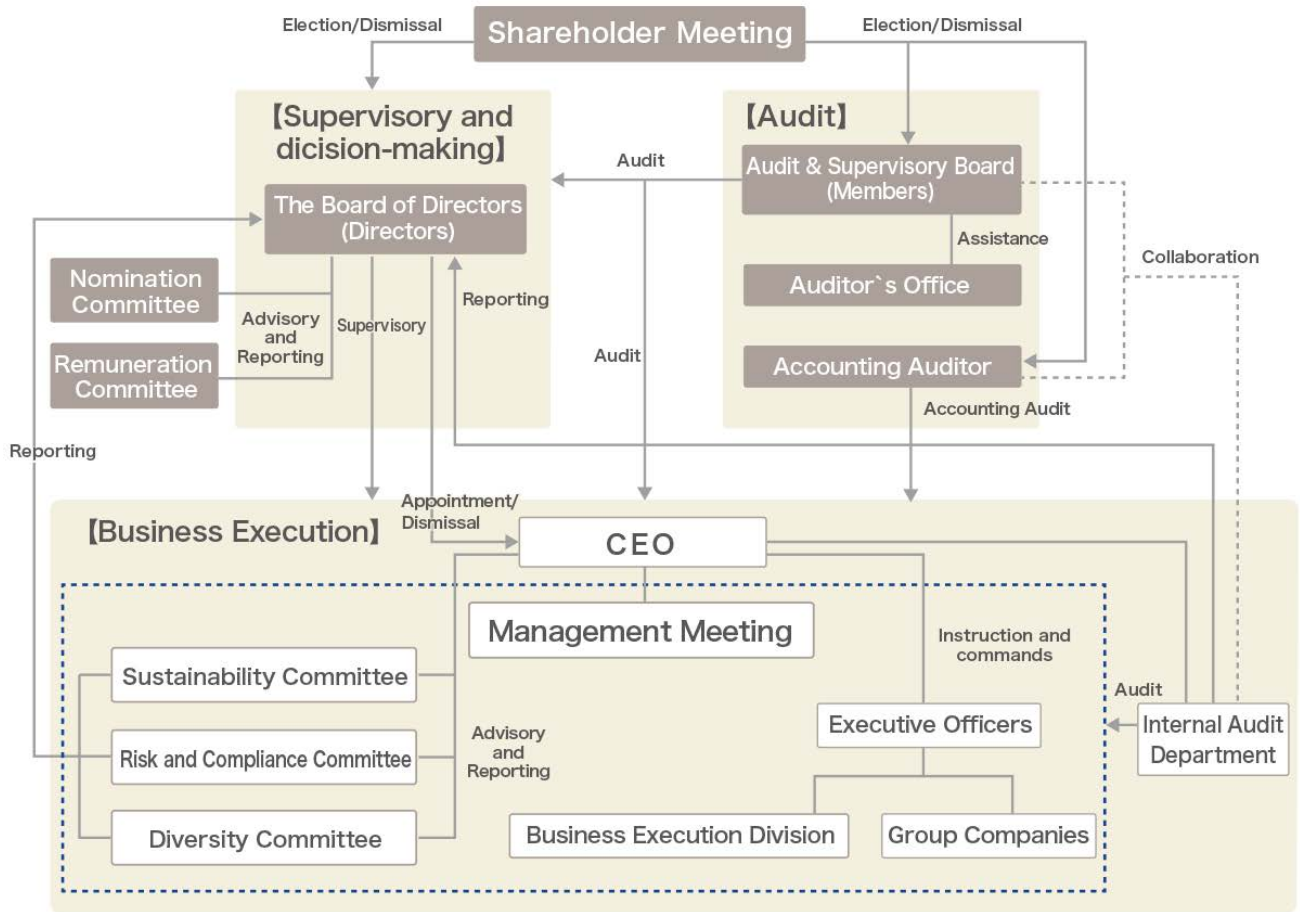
Election/Dismissal

Shareholder Meeting

Election/Dismissal

【Supervisory and dicision-making】

The Board of Directors (Directors)

Nomination Committee

Remuneration Committee

Advisory and Reporting

Supervisory

Reporting

Audit

【Audit】

Audit & Supervisory Board (Members)

Assistance

Auditor`s Office

Collaboration

Audit

Accounting Auditor

Accounting Audit

Reporting

Appointment/ Dismissal

【Business Execution】

CEO

Management Meeting

Instruction and commands

Sustainability Committee

Risk and Compliance Committee

Diversity Committee

Advisory and Reporting

Audit

Executive Officers

Internal Audit Department

Business Execution Division

Group Companies